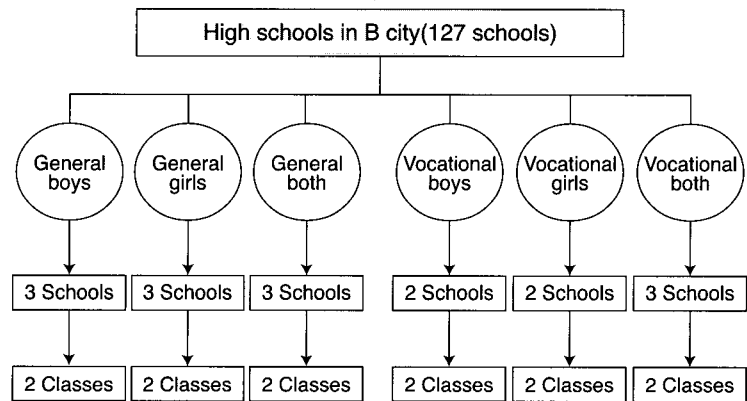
High schools in B city(127 schools)

General boys

General girls

General both

Vocational boys

Vocational girls

Vocational both

3 Schools

3 Schools

3 Schools

2 Schools

2 Schools

3 Schools

2 Classes

2 Classes

2 Classes

2 Classes

2 Classes

2 Classes